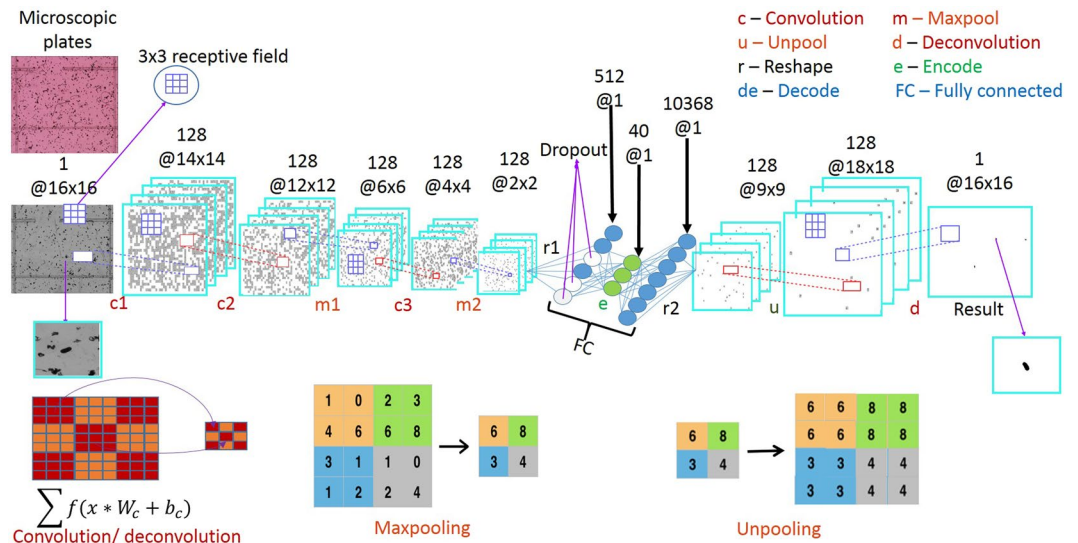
Microscopic plates

3x3 receptive field

c – Convolution
u – Unpool
r – Reshape
de – Decode

m – Maxpool
d – Deconvolution
e – Encode
FC – Fully connected

512 @1

40 @1

10368 @1

1 @16x16

128 @14x14

128 @12x12

128 @6x6

128 @4x4

128 @2x2

Dropout

128 @9x9

128 @18x18

1 @16x16

r1

e

r2

FC

c1

c2

m1

c3

m2

u

d

Result

| 1 | 0 | 2 | 3 |
|---|---|---|---|
| 4 | 6 | 6 | 8 |
| 3 | 1 | 1 | 0 |
| 1 | 2 | 2 | 4 |

| 6 | 8 |
|---|---|
| 3 | 4 |

| 6 | 8 |
|---|---|
| 3 | 4 |

| 6 | 6 | 8 | 8 |
|---|---|---|---|
| 6 | 6 | 8 | 8 |
| 3 | 3 | 4 | 4 |
| 3 | 3 | 4 | 4 |

$\sum f(x * W_c + b_c)$

Convolution/ deconvolution

Maxpooling

Unpooling